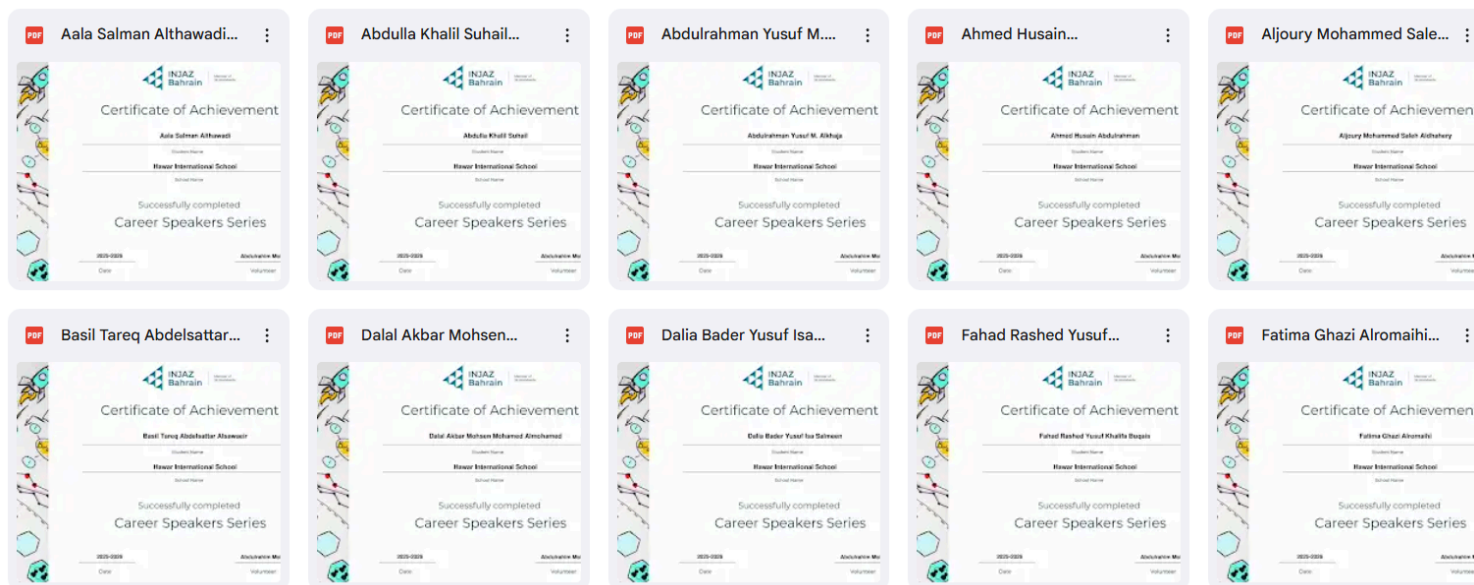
PDF Aala Salman Althawadi...

INJAZ Bahrain

Certificate of Achievement

Aala Salman Althawadi

Student Name

Hawar International School

School Name

Successfully completed

Career Speakers Series

2025-2026

Date

Abdulrahim Mo

Volunteer

PDF Abdulla Khalil Suhail...

INJAZ Bahrain

Certificate of Achievement

Abdulla Khalil Suhail

Student Name

Hawar International School

School Name

Successfully completed

Career Speakers Series

2025-2026

Date

Abdulrahim Mo

Volunteer

PDF Abdulrahman Yusuf M....

INJAZ Bahrain

Certificate of Achievement

Abdulrahman Yusuf M. Alkhaja

Student Name

Hawar International School

School Name

Successfully completed

Career Speakers Series

2025-2026

Date

Abdulrahim Mo

Volunteer

PDF Ahmed Husain...

INJAZ Bahrain

Certificate of Achievement

Ahmed Husain Abdulrahman

Student Name

Hawar International School

School Name

Successfully completed

Career Speakers Series

2025-2026

Date

Abdulrahim Mo

Volunteer

PDF Aljoury Mohammed Sale...

INJAZ Bahrain

Certificate of Achievemen

Aljoury Mohammed Saleh Aldhahery

Student Name

Hawar International School

School Name

Successfully completed

Career Speakers Series

2025-2026

Date

Abdulrahim

Volunteer

PDF Basil Tareq Abdelsattar...

INJAZ Bahrain

Certificate of Achievement

Basil Tareq Abdelsattar Alsawasir

Student Name

Hawar International School

School Name

Successfully completed

Career Speakers Series

2025-2026

Date

Abdulrahim Mo

Volunteer

PDF Dalal Akbar Mohsen...

INJAZ Bahrain

Certificate of Achievement

Dalal Akbar Mohsen Mohamed Almohamed

Student Name

Hawar International School

School Name

Successfully completed

Career Speakers Series

2025-2026

Date

Abdulrahim Mo

Volunteer

PDF Dalia Bader Yusuf Isa...

INJAZ Bahrain

Certificate of Achievement

Dalia Bader Yusuf Isa Salmeen

Student Name

Hawar International School

School Name

Successfully completed

Career Speakers Series

2025-2026

Date

Abdulrahim Mo

Volunteer

PDF Fahad Rashed Yusuf...

INJAZ Bahrain

Certificate of Achievement

Fahad Rashed Yusuf Khalifa Buqais

Student Name

Hawar International School

School Name

Successfully completed

Career Speakers Series

2025-2026

Date

Abdulrahim Mo

Volunteer

PDF Fatima Ghazi Alromaihi...

INJAZ Bahrain

Certificate of Achievemen

Fatima Ghazi Alromaihi

Student Name

Hawar International School

School Name

Successfully completed

Career Speakers Series

2025-2026

Date

Abdulrahim

Volunteer